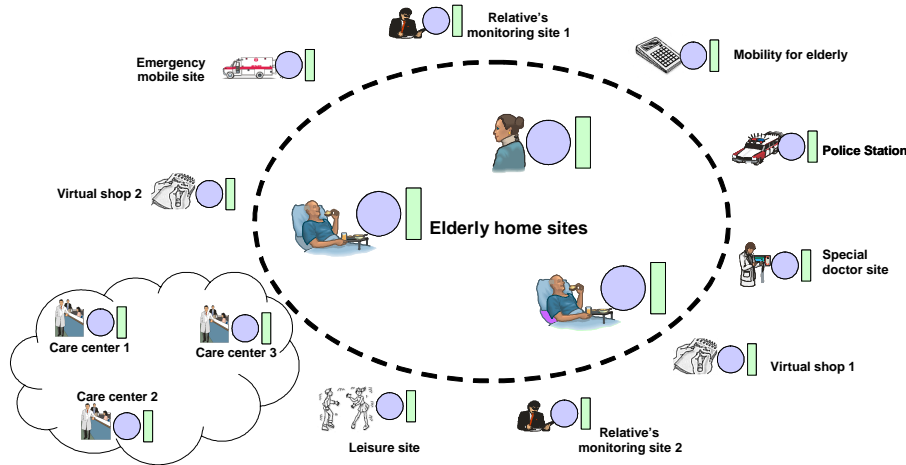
Relative's monitoring site 1

Emergency mobile site

Mobility for elderly

Police Station

Virtual shop 2

Elderly home sites

Special doctor site

Care center 1

Care center 3

Virtual shop 1

Care center 2

Leisure site

Relative's monitoring site 2